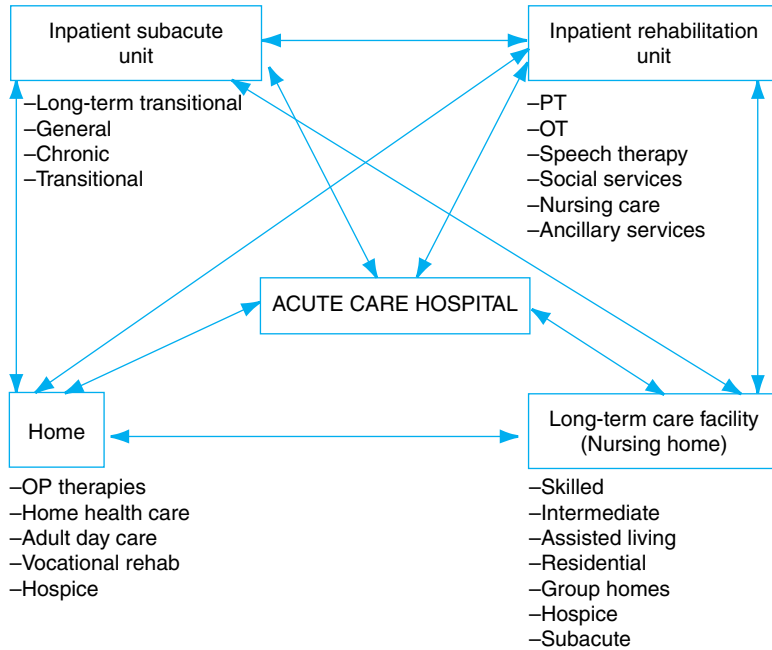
Inpatient subacute unit

–Long-term transitional
–General
–Chronic
–Transitional

Inpatient rehabilitation unit

–PT
–OT
–Speech therapy
–Social services
–Nursing care
–Ancillary services

ACUTE CARE HOSPITAL

Home

–OP therapies
–Home health care
–Adult day care
–Vocational rehab
–Hospice

Long-term care facility (Nursing home)

–Skilled
–Intermediate
–Assisted living
–Residential
–Group homes
–Hospice
–Subacute